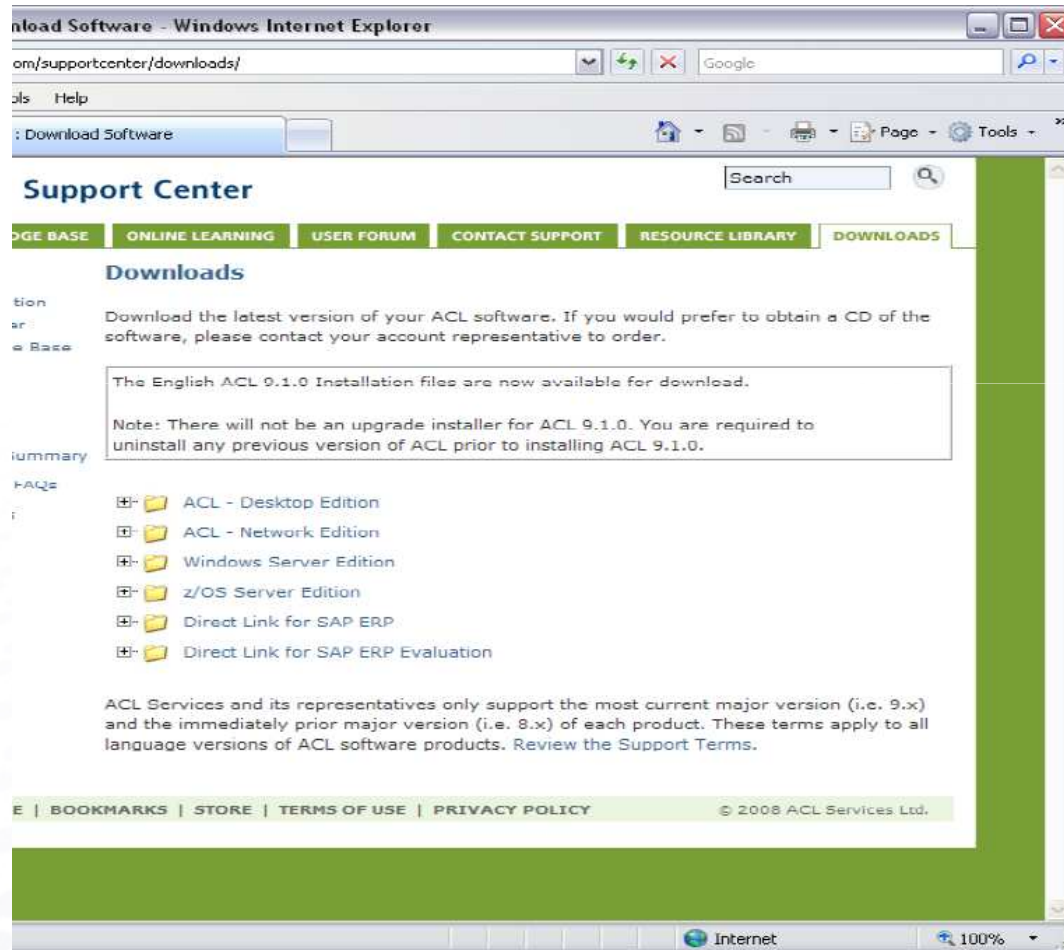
nload Software - Windows Internet Explorer

om/supportcenter/downloads/

Google

ols Help

: Download Software

Page Tools

Support Center

Search

GE BASE ONLINE LEARNING USER FORUM CONTACT SUPPORT RESOURCE LIBRARY DOWNLOADS

tion
ar
e Base

ummary
FAQs

Downloads

Download the latest version of your ACL software. If you would prefer to obtain a CD of the software, please contact your account representative to order.

The English ACL 9.1.0 Installation files are now available for download.

Note: There will not be an upgrade installer for ACL 9.1.0. You are required to uninstall any previous version of ACL prior to installing ACL 9.1.0.

ACL - Desktop Edition
ACL - Network Edition
Windows Server Edition
z/OS Server Edition
Direct Link for SAP ERP
Direct Link for SAP ERP Evaluation

ACL Services and its representatives only support the most current major version (i.e. 9.x) and the immediately prior major version (i.e. 8.x) of each product. These terms apply to all language versions of ACL software products. Review the Support Terms.

E | BOOKMARKS | STORE | TERMS OF USE | PRIVACY POLICY © 2008 ACL Services Ltd.

Internet 100%